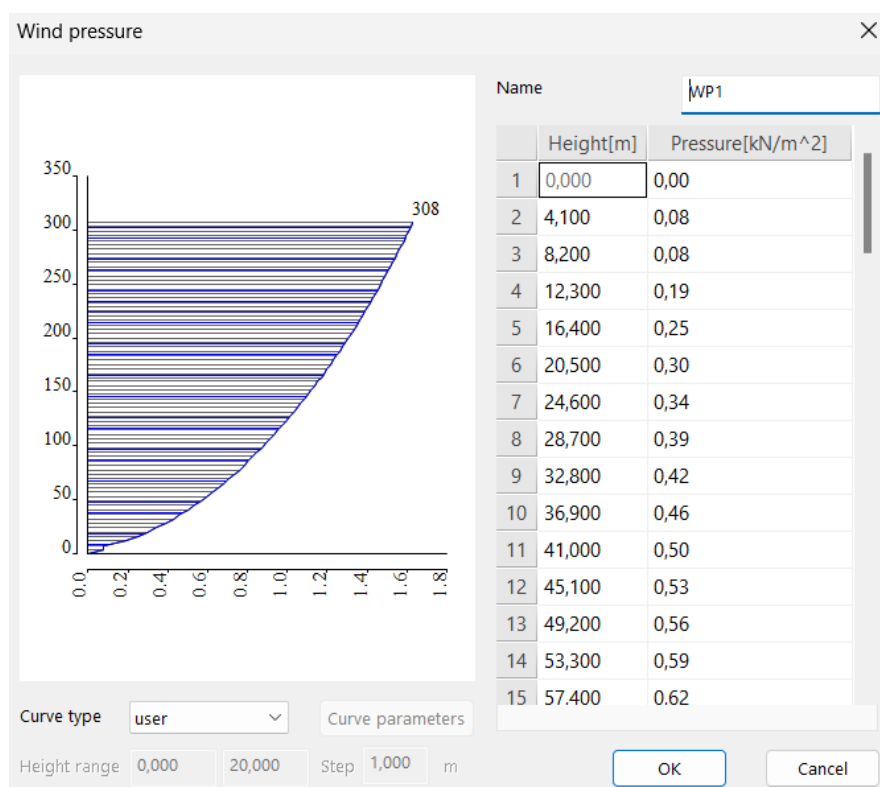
Wind pressure

350
300
250
200
150
100
50
0
308
0.0 0.2 0.4 0.6 0.8 1.0 1.2 1.4 1.6 1.8

Name WP1

| | Height[m] | Pressure[kN/m^2] |
|---|---|---|
| 1 | 0,000 | 0,00 |
| 2 | 4,100 | 0,08 |
| 3 | 8,200 | 0,08 |
| 4 | 12,300 | 0,19 |
| 5 | 16,400 | 0,25 |
| 6 | 20,500 | 0,30 |
| 7 | 24,600 | 0,34 |
| 8 | 28,700 | 0,39 |
| 9 | 32,800 | 0,42 |
| 10 | 36,900 | 0,46 |
| 11 | 41,000 | 0,50 |
| 12 | 45,100 | 0,53 |
| 13 | 49,200 | 0,56 |
| 14 | 53,300 | 0,59 |
| 15 | 57,400 | 0,62 |

Curve type user Curve parameters

Height range 0,000 20,000 Step 1,000 m

OK Cancel